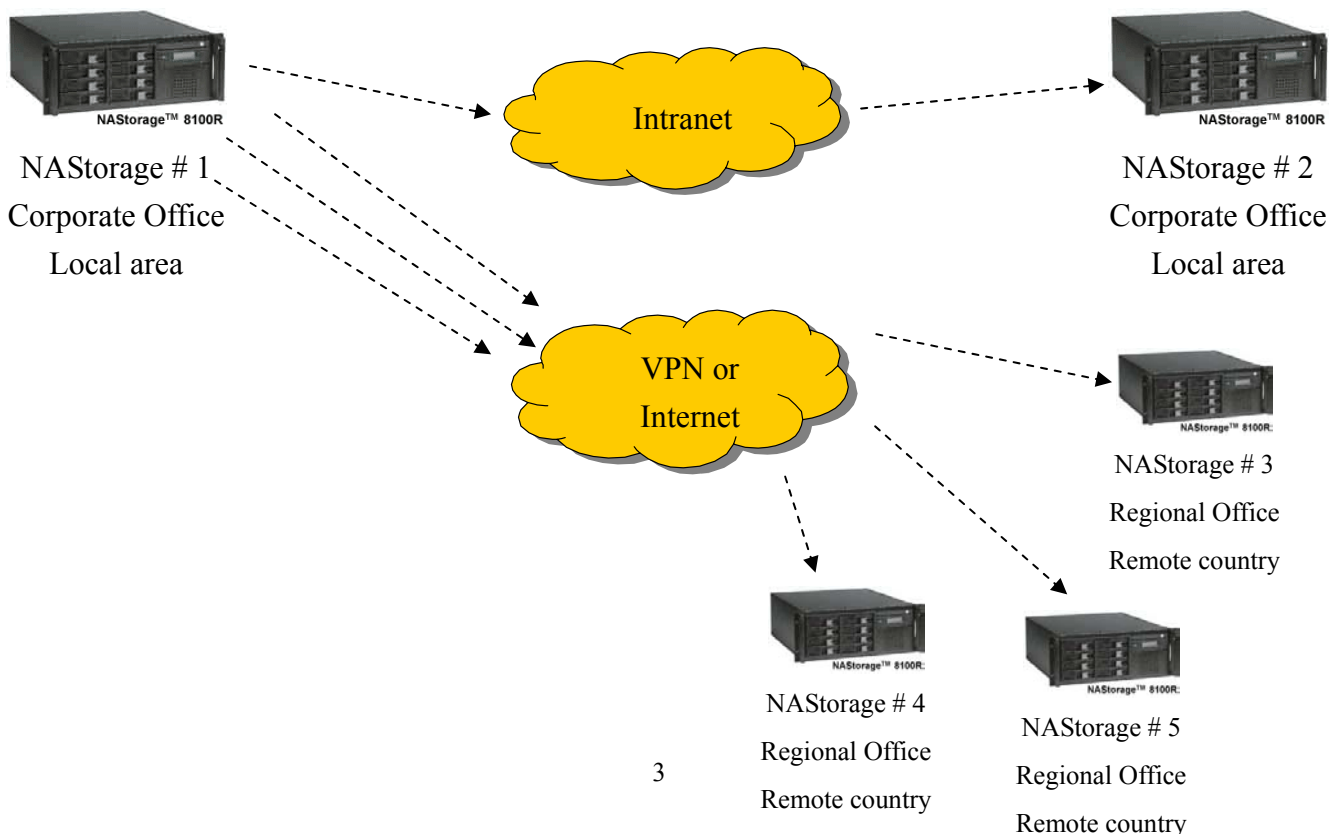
NAStorage™ 8100R

NAStorage # 1
Corporate Office
Local area

Intranet

NAStorage™ 8100R

NAStorage # 2
Corporate Office
Local area

VPN or
Internet

NAStorage™ 8100R

NAStorage # 3
Regional Office
Remote country

NAStorage™ 8100R

NAStorage # 4
Regional Office
Remote country

NAStorage™ 8100R

NAStorage # 5
Regional Office
Remote country

3